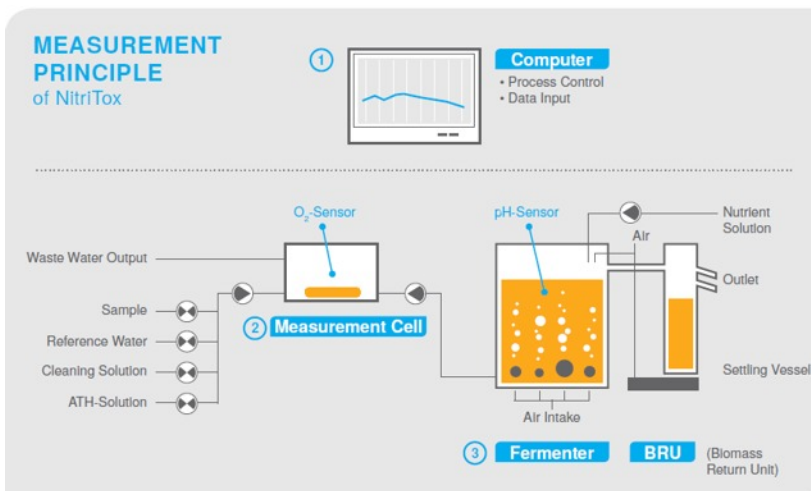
MEASUREMENT PRINCIPLE
of NitriTox

1 Computer
• Process Control
• Data Input

$O_2$-Sensor

Waste Water Output

Sample

Reference Water

Cleaning Solution

ATH-Solution

2 Measurement Cell

pH-Sensor

Air

Nutrient Solution

Outlet

Settling Vessel

Air Intake

3 Fermenter BRU (Biomass Return Unit)